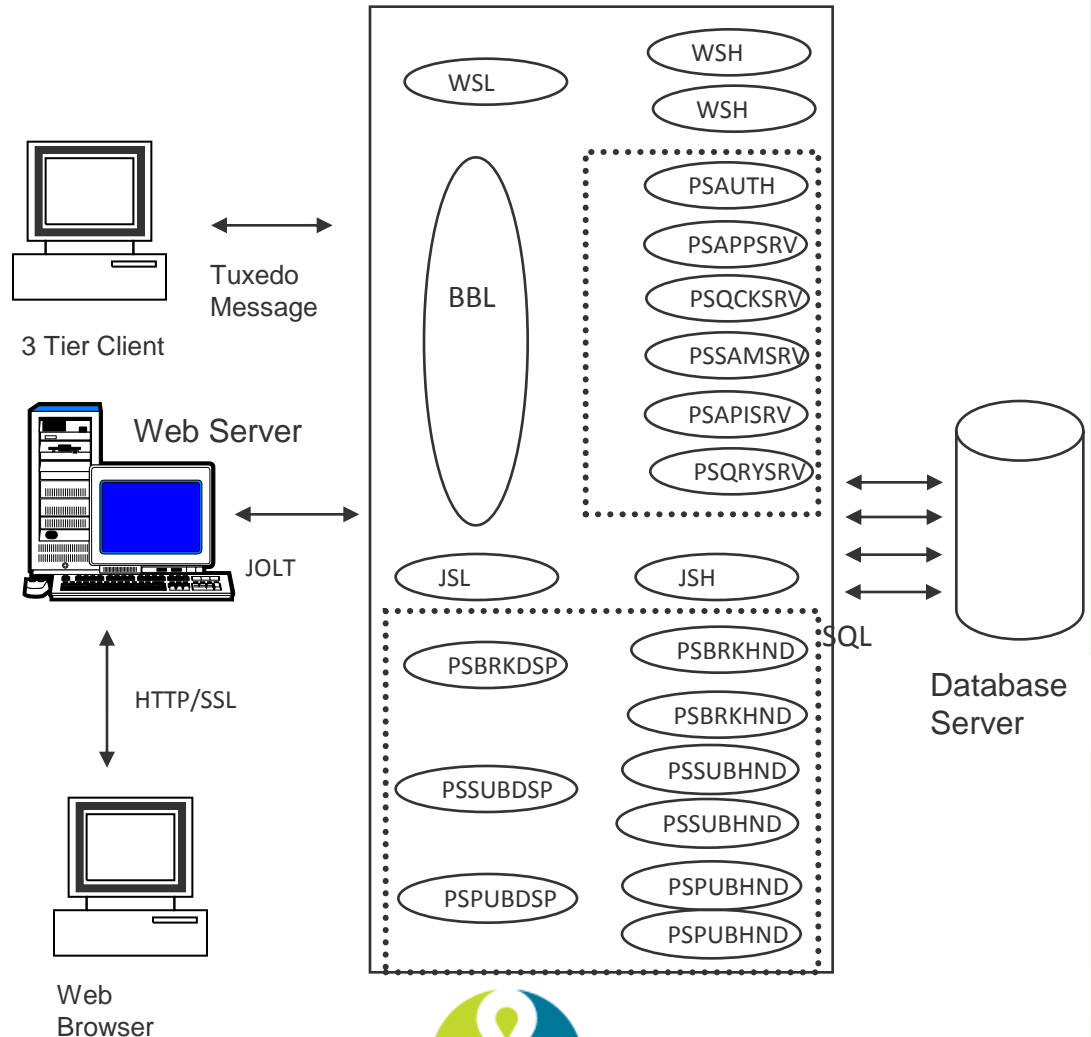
WSL

WSH

WSH

PSAUTH

PSAPPSRV

PSQCKSRV

PSSAMSRV

PSAPISRV

PSQRYSRV

BBL

Tuxedo Message

3 Tier Client

Web Server

JOLT

JSL

JSH

SQL

Database Server

HTTP/SSL

PSBRKDSP

PSBRKHND

PSBRKHND

PSSUBDSP

PSSUBHND

PSSUBHND

PSPUBDSP

PSPUBHND

PSPUBHND

Web Browser